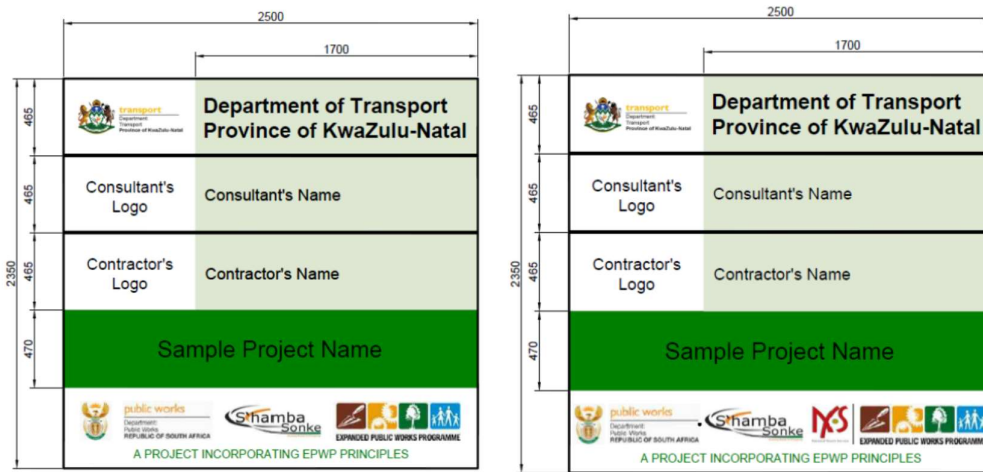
2500

1700

2350

465

465

465

470

transport
Department:
Transport
Province of KwaZulu-Natal

Department of Transport Province of KwaZulu-Natal

Consultant's Logo

Consultant's Name

Contractor's Logo

Contractor's Name

Sample Project Name

public works
Department:
Public Works
REPUBLIC OF SOUTH AFRICA

Siyamba Sonke

EXPANDED PUBLIC WORKS PROGRAMME

A PROJECT INCORPORATING EPWP PRINCIPLES

2500

1700

2350

465

465

465

470

transport
Department:
Transport
Province of KwaZulu-Natal

Department of Transport Province of KwaZulu-Natal

Consultant's Logo

Consultant's Name

Contractor's Logo

Contractor's Name

Sample Project Name

public works
Department:
Public Works
REPUBLIC OF SOUTH AFRICA

Siyamba Sonke

EXPANDED PUBLIC WORKS PROGRAMME

A PROJECT INCORPORATING EPWP PRINCIPLES